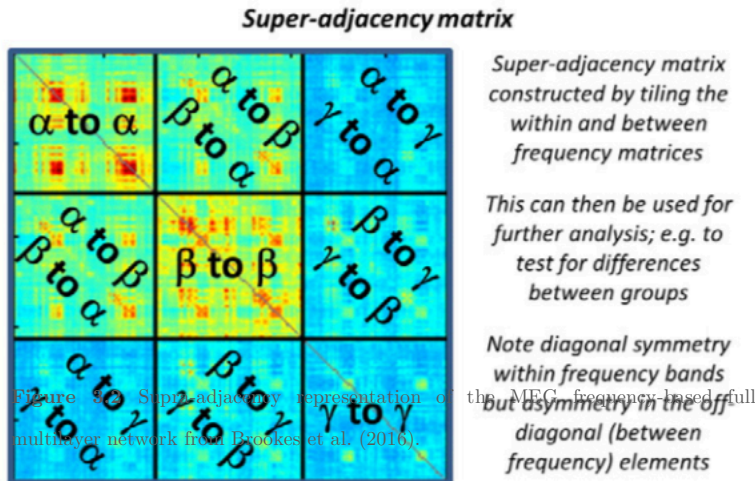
Super-adjacency matrix

$\alpha$ to $\alpha$

$\alpha$ to $\beta$

$\beta$ to $\alpha$

$\alpha$ to $\gamma$

$\gamma$ to $\alpha$

$\alpha$ to $\beta$

$\beta$ to $\alpha$

$\beta$ to $\beta$

$\beta$ to $\gamma$

$\gamma$ to $\beta$

$\alpha$ to $\gamma$

$\gamma$ to $\alpha$

$\beta$ to $\gamma$

$\gamma$ to $\beta$

$\gamma$ to $\gamma$

Super-adjacency matrix constructed by tiling the within and between frequency matrices

This can then be used for further analysis; e.g. to test for differences between groups

Note diagonal symmetry within frequency bands but asymmetry in the off-diagonal (between frequency) elements

Figure 3.2 Supra-adjacency representation of the MEG frequency-based full multilayer network from Brookes et al. (2016).